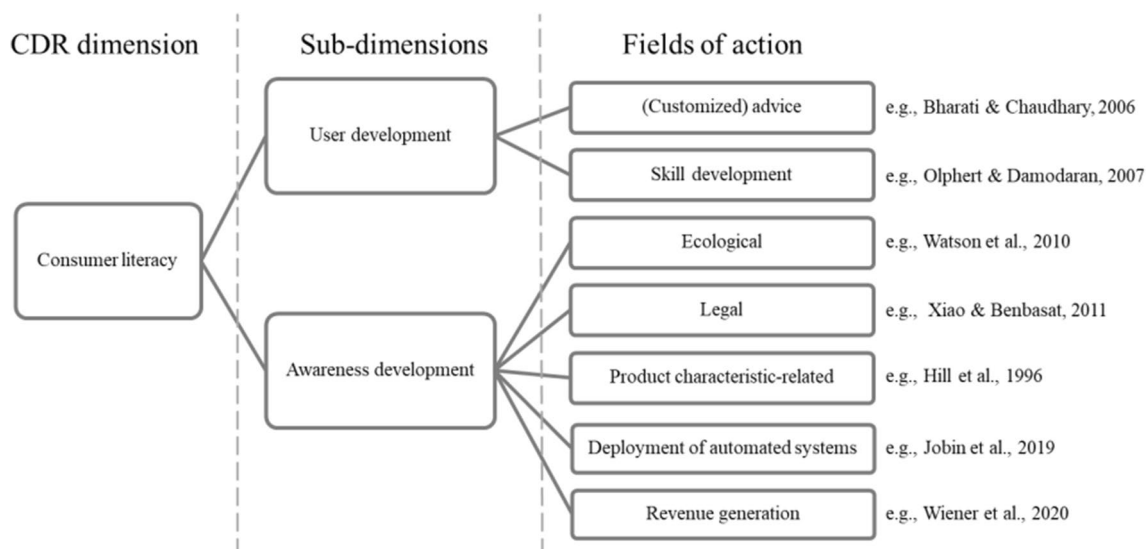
CDR dimension

Sub-dimensions

Fields of action

Consumer literacy

User development

Awareness development

(Customized) advice

e.g., Bharati & Chaudhary, 2006

Skill development

e.g., Olphert & Damodaran, 2007

Ecological

e.g., Watson et al., 2010

Legal

e.g., Xiao & Benbasat, 2011

Product characteristic-related

e.g., Hill et al., 1996

Deployment of automated systems

e.g., Jobin et al., 2019

Revenue generation

e.g., Wiener et al., 2020